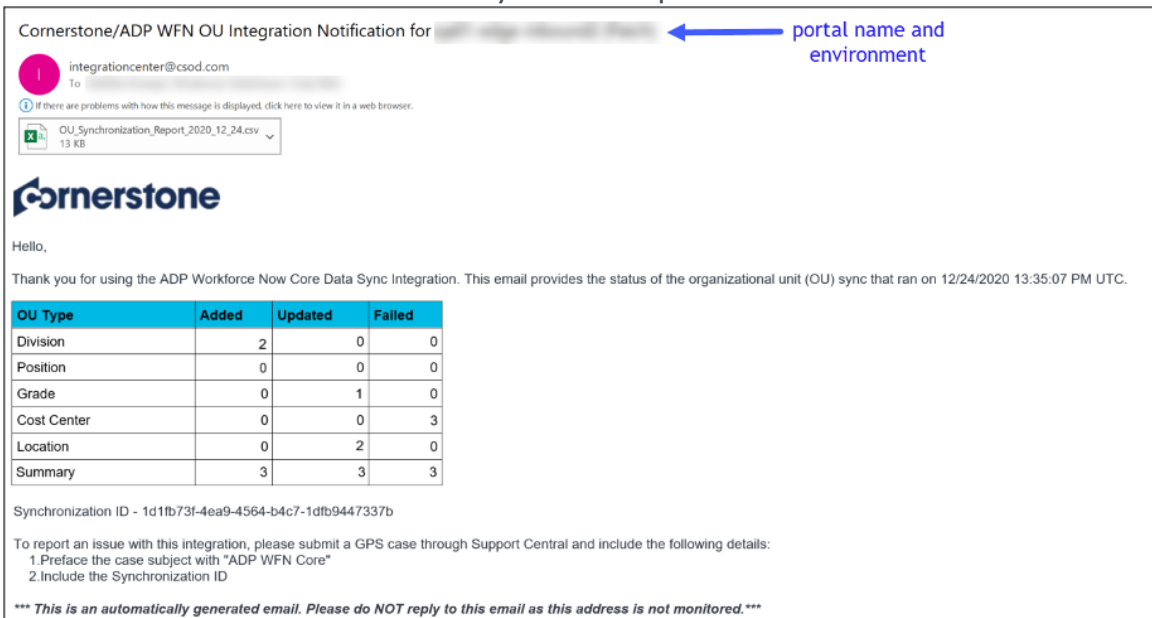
Cornerstone/ADP WFN OU Integration Notification for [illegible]

portal name and environment

integrationcenter@csod.com
To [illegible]

If there are problems with how this message is displayed, click here to view it in a web browser.

OU_Synchronization_Report_2020_12_24.csv
13 KB

Cornerstone

Hello,

Thank you for using the ADP Workforce Now Core Data Sync Integration. This email provides the status of the organizational unit (OU) sync that ran on 12/24/2020 13:35:07 PM UTC.

| OU Type | Added | Updated | Failed |
|---|---|---|---|
| Division | 2 | 0 | 0 |
| Position | 0 | 0 | 0 |
| Grade | 0 | 1 | 0 |
| Cost Center | 0 | 0 | 3 |
| Location | 0 | 2 | 0 |
| Summary | 3 | 3 | 3 |

Synchronization ID - 1d1fb73f-4ea9-4564-b4c7-1dfb9447337b

To report an issue with this integration, please submit a GPS case through Support Central and include the following details:
1.Preface the case subject with "ADP WFN Core"
2.Include the Synchronization ID

*** This is an automatically generated email. Please do NOT reply to this email as this address is not monitored.***